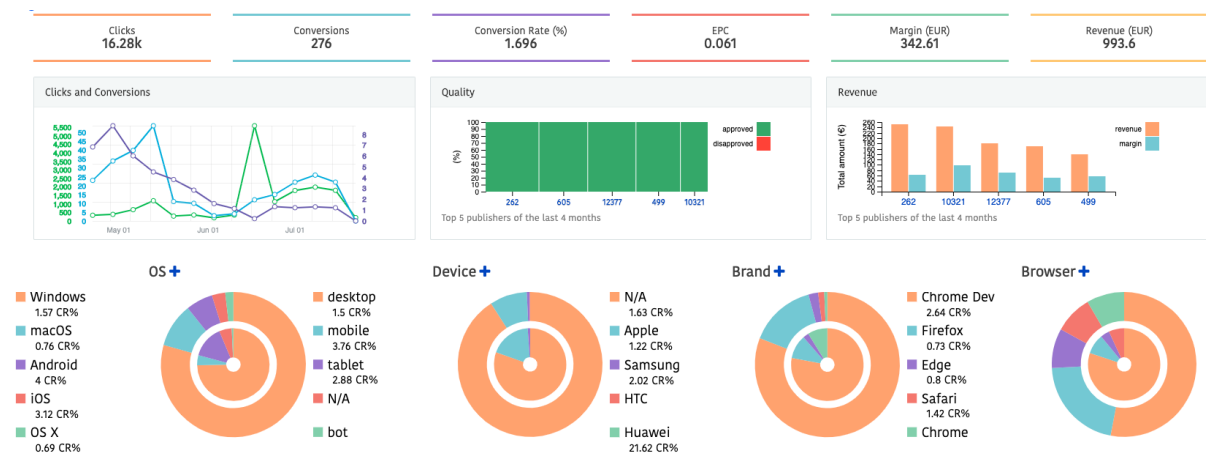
Clicks
16.28k

Conversions
276

Conversion Rate (%)
1.696

EPC
0.061

Margin (EUR)
342.61

Revenue (EUR)
993.6

Clicks and Conversions

5,500
5,000
4,500
4,000
3,500
3,000
2,500
2,000
1,500
1,000
500
0

50
45
40
35
30
25
20
15
10
5
0

8
7
6
5
4
3
2
1
0

May 01
Jun 01
Jul 01

Quality

100
90
80
70
60
50
40
30
20
10
0
(%)

262
605
12377
499
10321

approved
disapproved

Top 5 publishers of the last 4 months

Revenue

260
240
220
200
180
160
140
120
100
80
60
40
20
0
Total amount (€)

262
10321
12377
605
499

revenue
margin

Top 5 publishers of the last 4 months

OS +

Windows
1.57 CR%
macOS
0.76 CR%
Android
4 CR%
iOS
3.12 CR%
OS X
0.69 CR%

desktop
1.5 CR%
mobile
3.76 CR%
tablet
2.88 CR%
N/A
bot

Device +

N/A
1.63 CR%
Apple
1.22 CR%
Samsung
2.02 CR%
HTC
Huawei
21.62 CR%

Brand +

Chrome Dev
2.64 CR%
Firefox
0.73 CR%
Edge
0.8 CR%
Safari
1.42 CR%
Chrome

Browser +